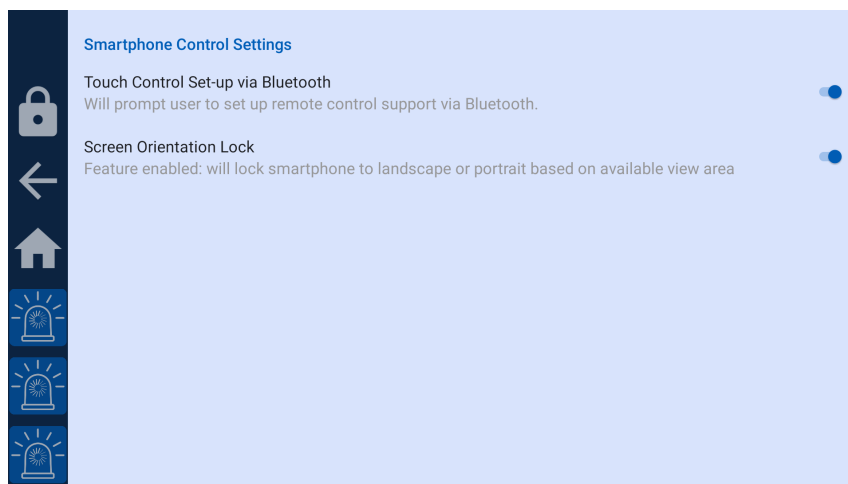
Smartphone Control Settings

Touch Control Set-up via Bluetooth
Will prompt user to set up remote control support via Bluetooth.

Screen Orientation Lock
Feature enabled: will lock smartphone to landscape or portrait based on available view area